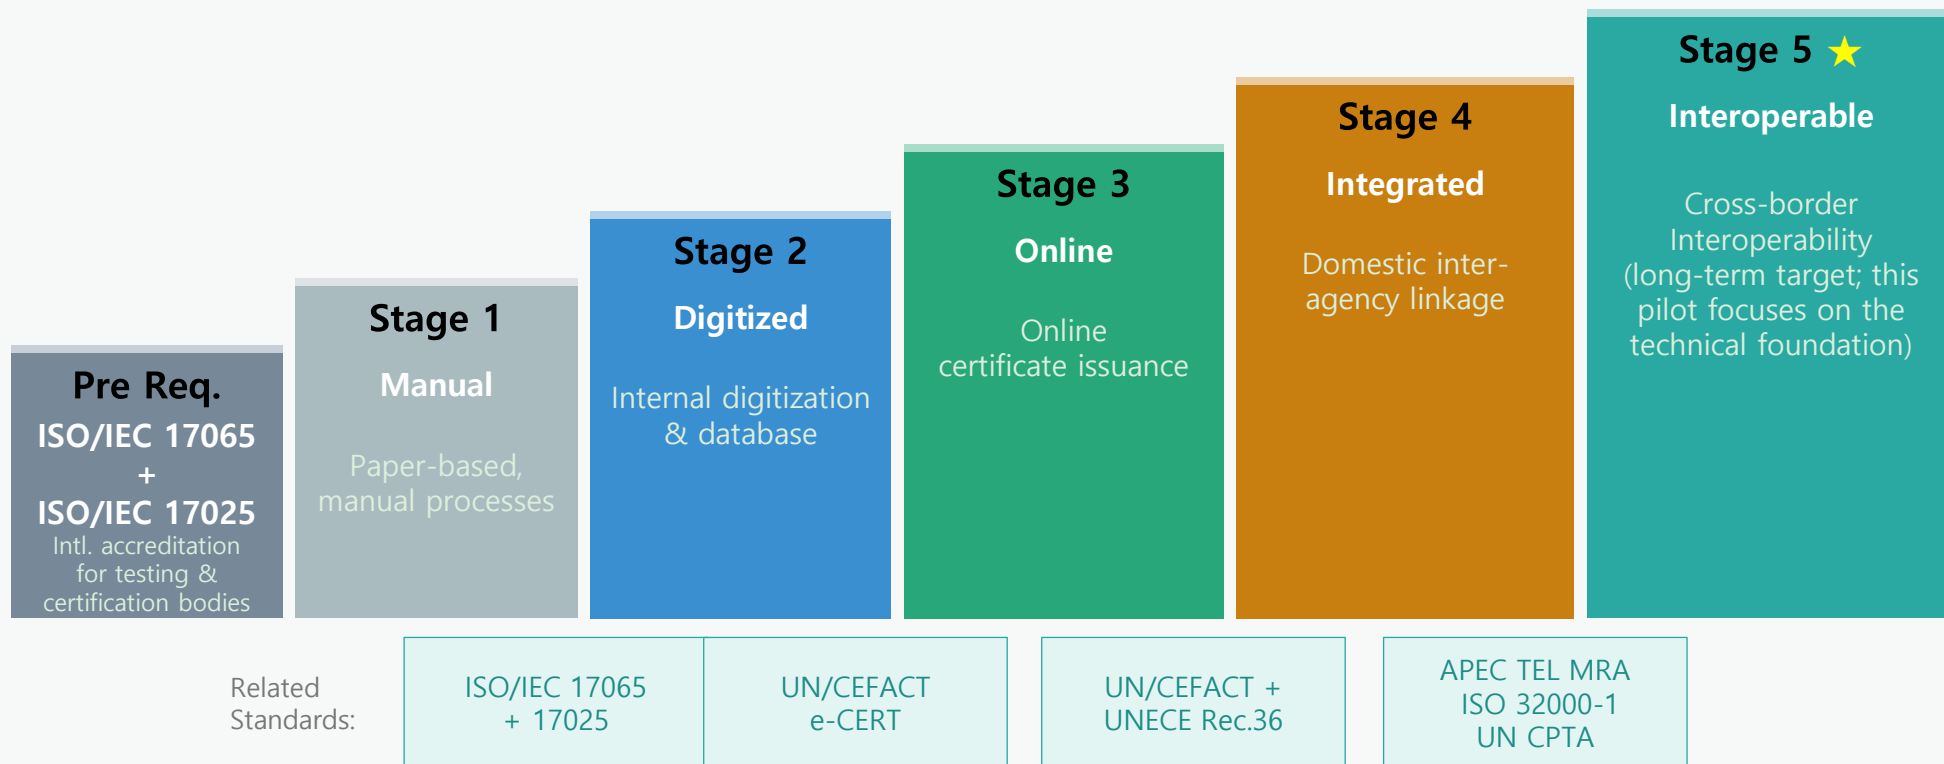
Pre Req.
ISO/IEC 17065
+
ISO/IEC 17025
Intl. accreditation for testing & certification bodies

Stage 1
Manual
Paper-based, manual processes

Stage 2
Digitized
Internal digitization & database

Stage 3
Online
Online certificate issuance

Stage 4
Integrated
Domestic inter-agency linkage

Stage 5 ★
Interoperable
Cross-border Interoperability (long-term target; this pilot focuses on the technical foundation)

Related Standards:

ISO/IEC 17065 + 17025

UN/CEFACT e-CERT

UN/CEFACT + UNECE Rec.36

APEC TEL MRA
ISO 32000-1
UN CPTA